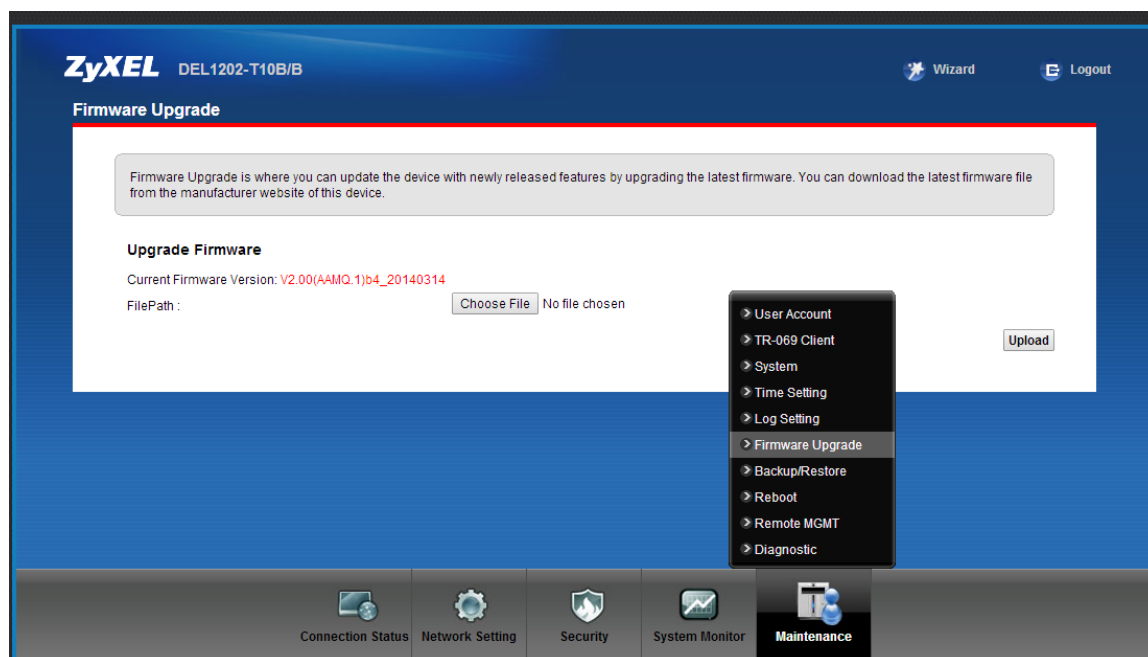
ZyXEL DEL1202-T10B/B

Wizard

Logout

Firmware Upgrade

Firmware Upgrade is where you can update the device with newly released features by upgrading the latest firmware. You can download the latest firmware file from the manufacturer website of this device.

Upgrade Firmware

Current Firmware Version: V2.00(AAMQ.1)b4_20140314

FilePath :

Choose File No file chosen

Upload

User Account
TR-069 Client
System
Time Setting
Log Setting
Firmware Upgrade
Backup/Restore
Reboot
Remote MGMT
Diagnostic

Connection Status Network Setting Security System Monitor Maintenance